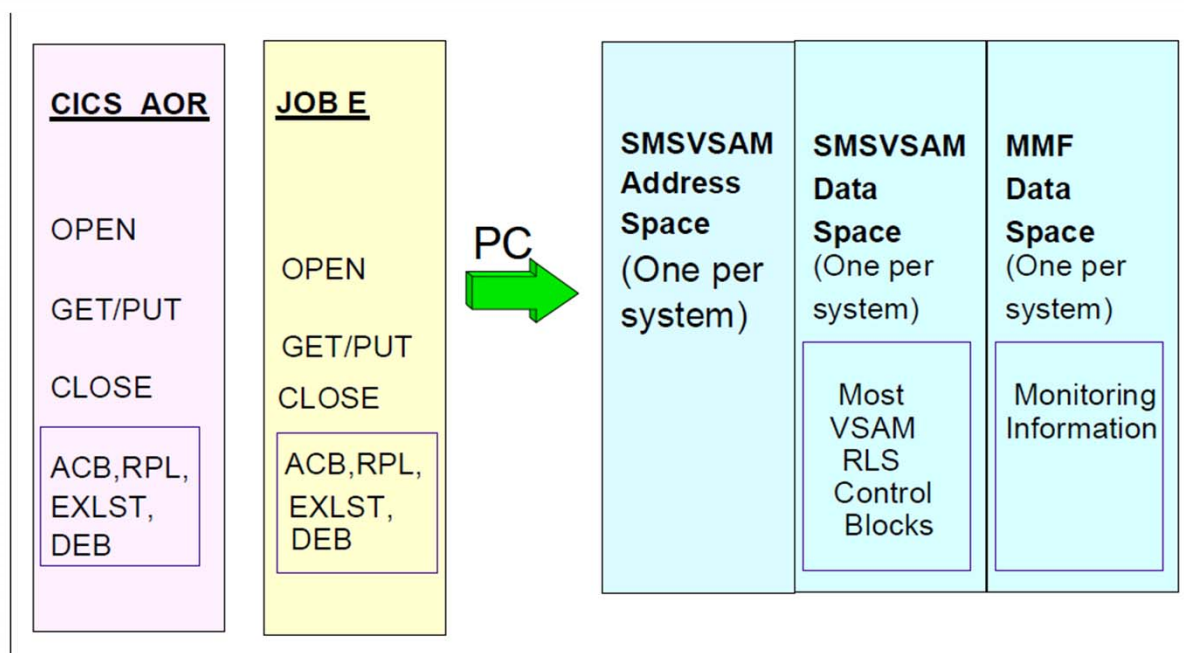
CICS AOR

OPEN

GET/PUT

CLOSE

ACB,RPL, EXLST, DEB

JOB E

OPEN

GET/PUT

CLOSE

ACB,RPL, EXLST, DEB

PC

SMSVSAM Address Space (One per system)

SMSVSAM Data Space (One per system)

Most VSAM RLS Control Blocks

MMF Data Space (One per system)

Monitoring Information